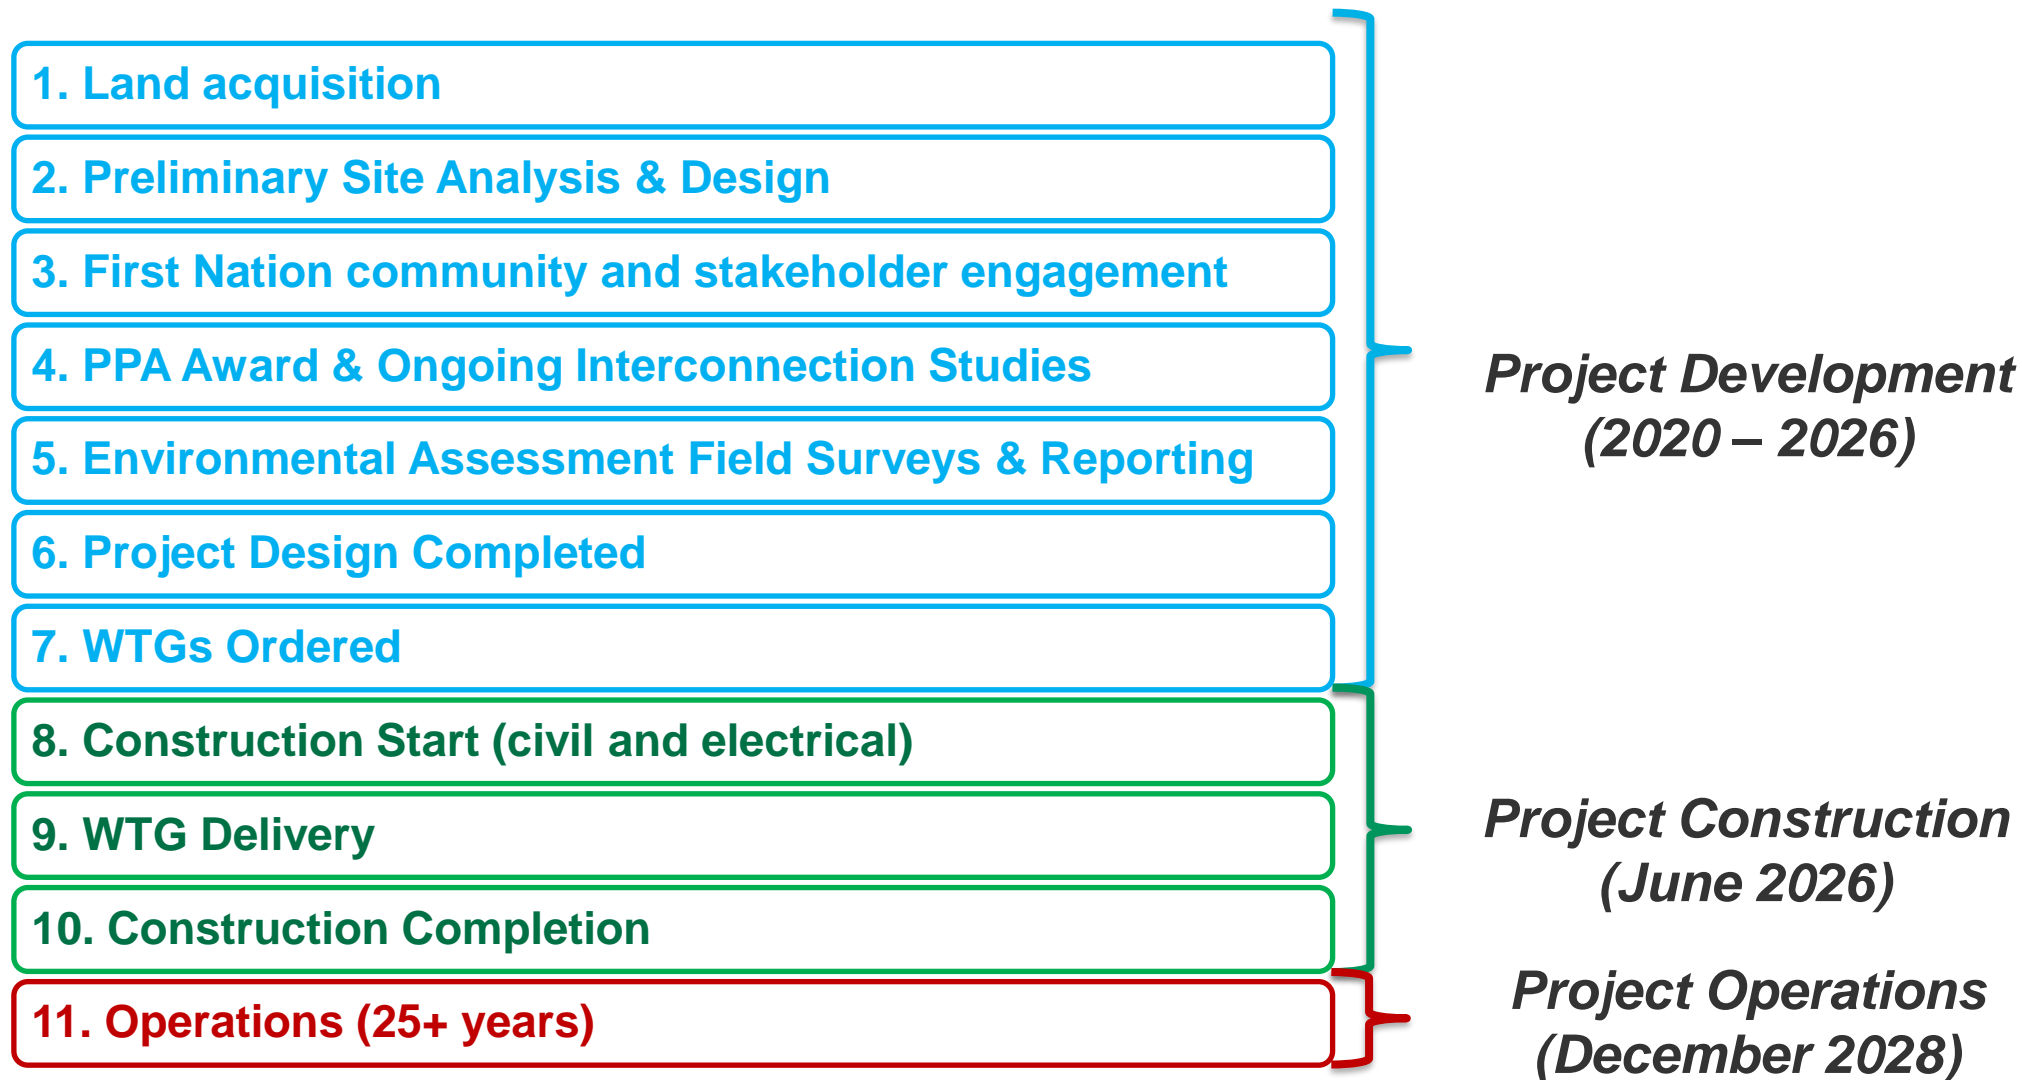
1. Land acquisition

2. Preliminary Site Analysis & Design

3. First Nation community and stakeholder engagement

4. PPA Award & Ongoing Interconnection Studies

5. Environmental Assessment Field Surveys & Reporting

6. Project Design Completed

7. WTGs Ordered

8. Construction Start (civil and electrical)

9. WTG Delivery

10. Construction Completion

11. Operations (25+ years)

Project Development (2020 – 2026)

Project Construction (June 2026)

Project Operations (December 2028)